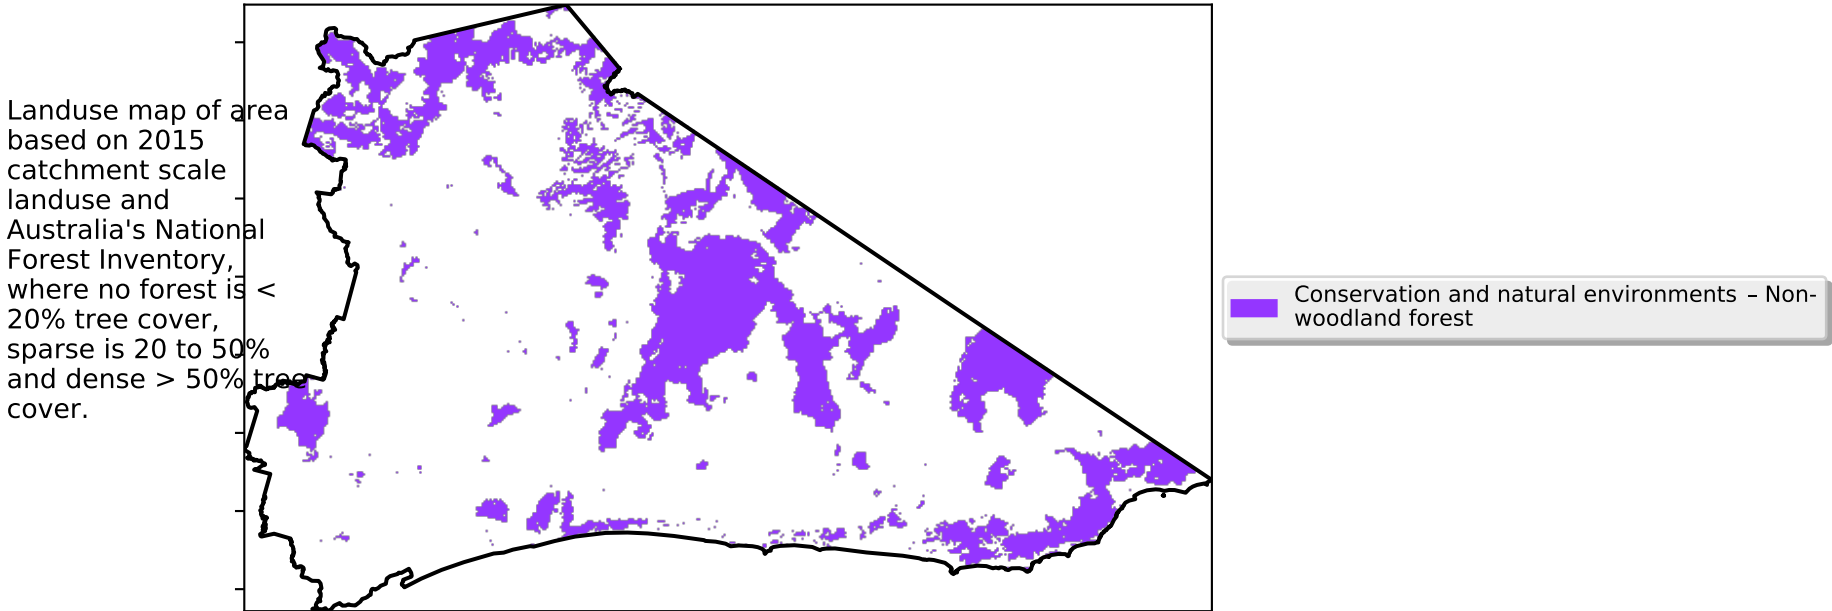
Landuse map of area based on 2015 catchment scale landuse and Australia's National Forest Inventory, where no forest is < 20% tree cover, sparse is 20 to 50% and dense > 50% tree cover.

Conservation and natural environments – Non-woodland forest